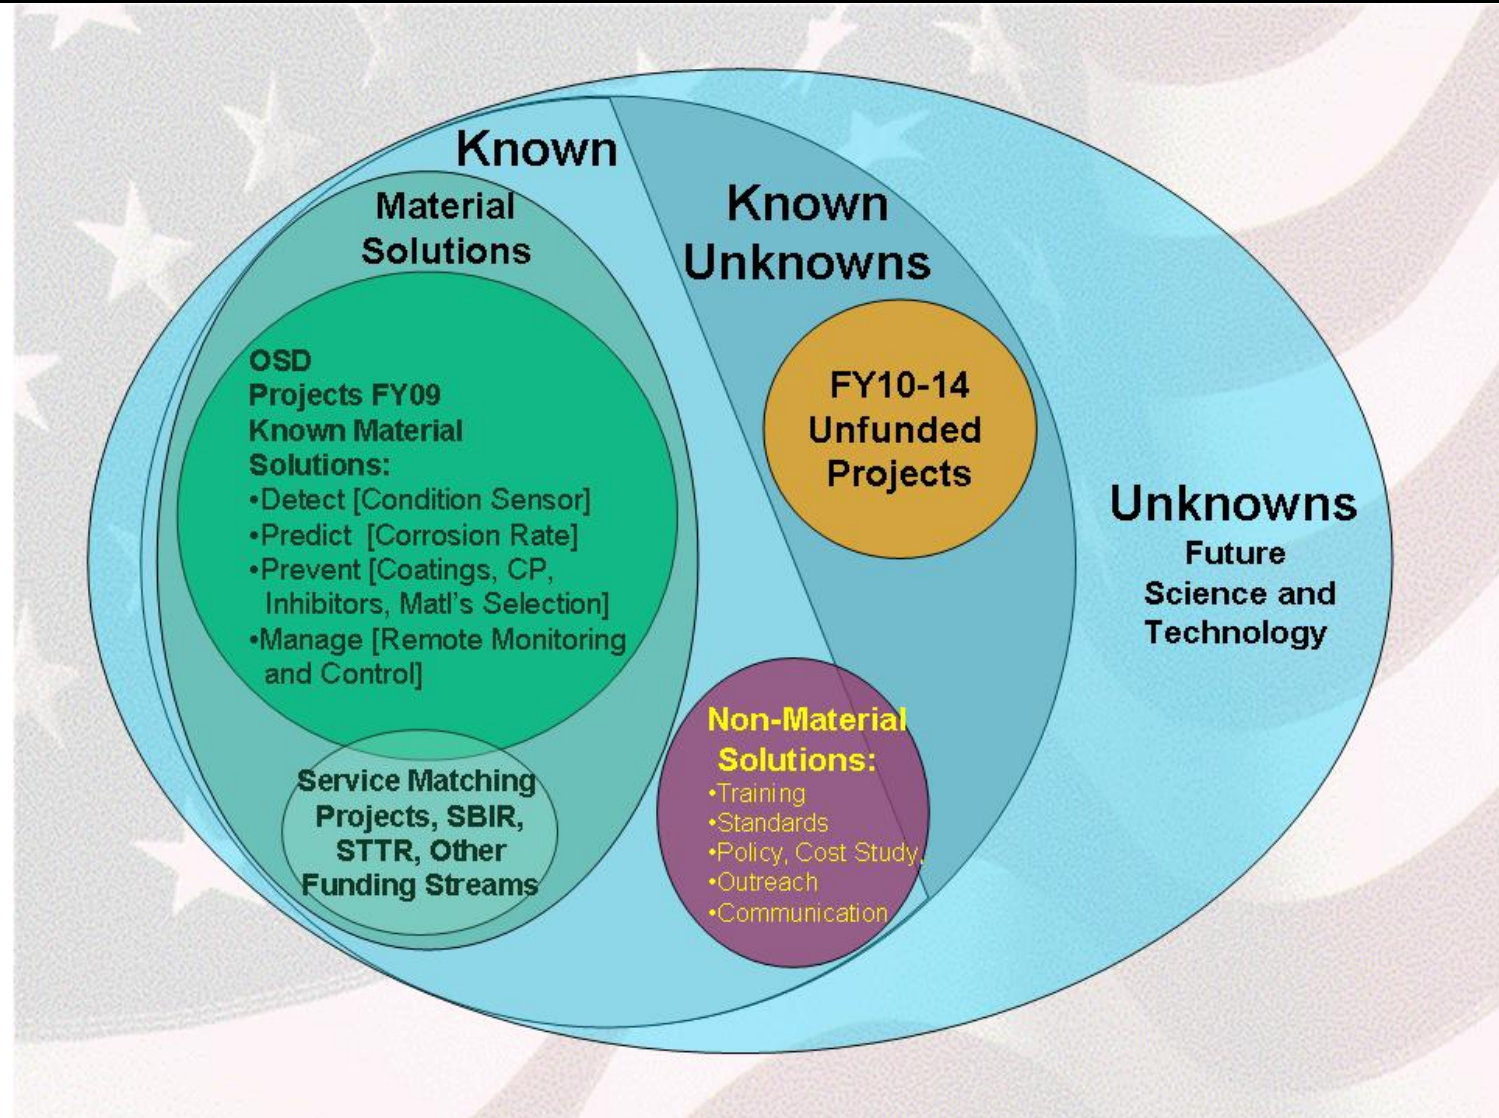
Known

Material Solutions

OSD Projects FY09 Known Material Solutions:
•Detect [Condition Sensor]
•Predict [Corrosion Rate]
•Prevent [Coatings, CP, Inhibitors, Matl's Selection]
•Manage [Remote Monitoring and Control]

Service Matching Projects, SBIR, STTR, Other Funding Streams

Known Unknowns

FY10-14 Unfunded Projects

Non-Material Solutions:
•Training
•Standards
•Policy, Cost Study,
•Outreach
•Communication

Unknowns
Future Science and Technology